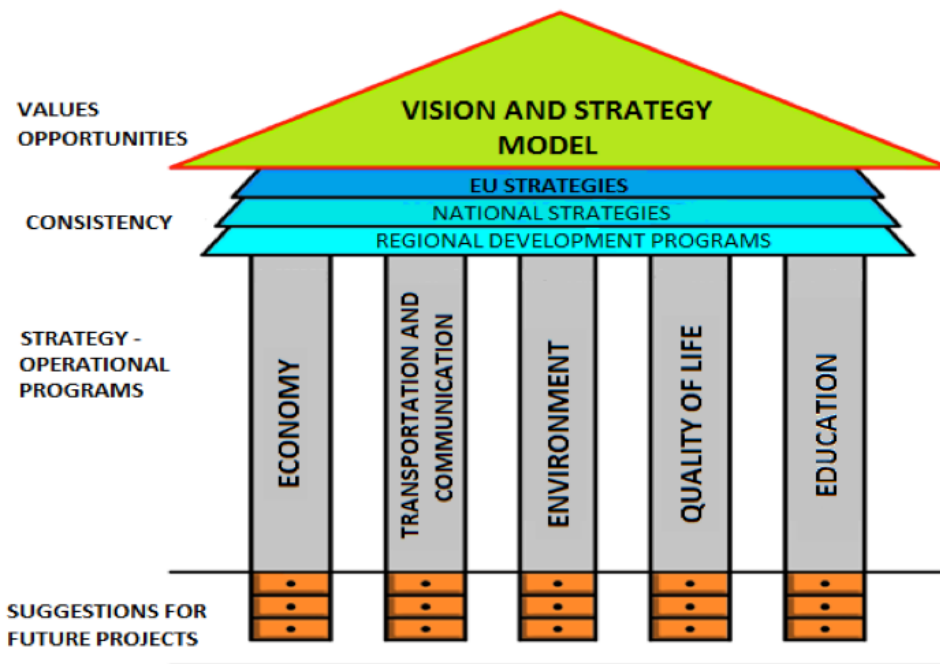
VALUES
OPPORTUNITIES

VISION AND STRATEGY MODEL

EU STRATEGIES
NATIONAL STRATEGIES
REGIONAL DEVELOPMENT PROGRAMS

CONSISTENCY

STRATEGY - OPERATIONAL PROGRAMS

ECONOMY

TRANSPORTATION AND COMMUNICATION

ENVIRONMENT

QUALITY OF LIFE

EDUCATION

SUGGESTIONS FOR FUTURE PROJECTS